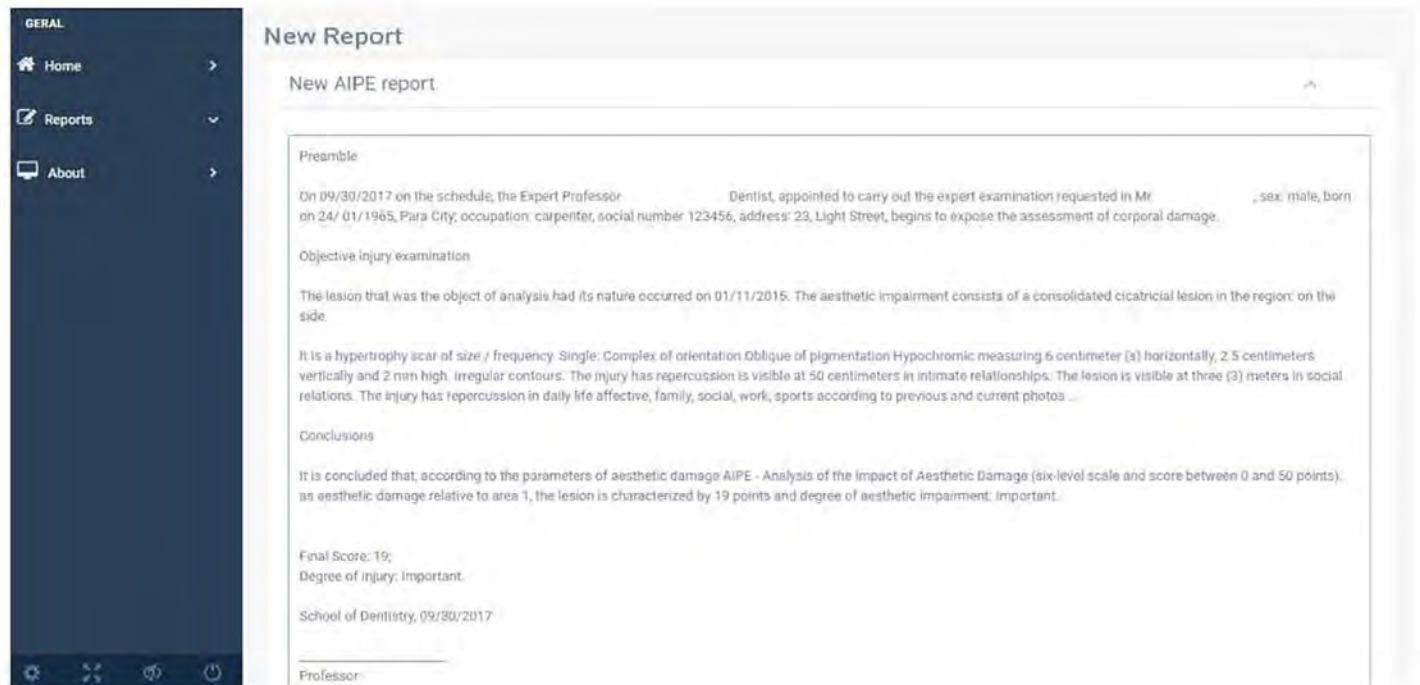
GERAL

Home

Reports

About

New Report

New AIPE report

Preamble

On 09/30/2017 on the schedule, the Expert Professor Dentist, appointed to carry out the expert examination requested in Mr. , sex: male, born on 24/ 01/1965, Para City; occupation: carpenter, social number 123456, address: 23, Light Street, begins to expose the assessment of corporal damage.

Objective injury examination

The lesion that was the object of analysis had its nature occurred on 01/11/2015. The aesthetic impairment consists of a consolidated cicatricial lesion in the region: on the side.

It is a hypertrophy scar of size / frequency Single: Complex of orientation Oblique of pigmentation Hypochromic measuring 6 centimeter (s) horizontally, 2.5 centimeters vertically and 2 mm high. irregular contours. The injury has repercussion is visible at 50 centimeters in intimate relationships. The lesion is visible at three (3) meters in social relations. The injury has repercussion in daily life affective, family, social, work, sports according to previous and current photos ...

Conclusions

It is concluded that, according to the parameters of aesthetic damage AIPE - Analysis of the Impact of Aesthetic Damage (six-level scale and score between 0 and 50 points): as aesthetic damage relative to area 1, the lesion is characterized by 19 points and degree of aesthetic impairment: Important.

Final Score: 19;
Degree of injury: Important.

School of Dentistry, 09/30/2017

Professor